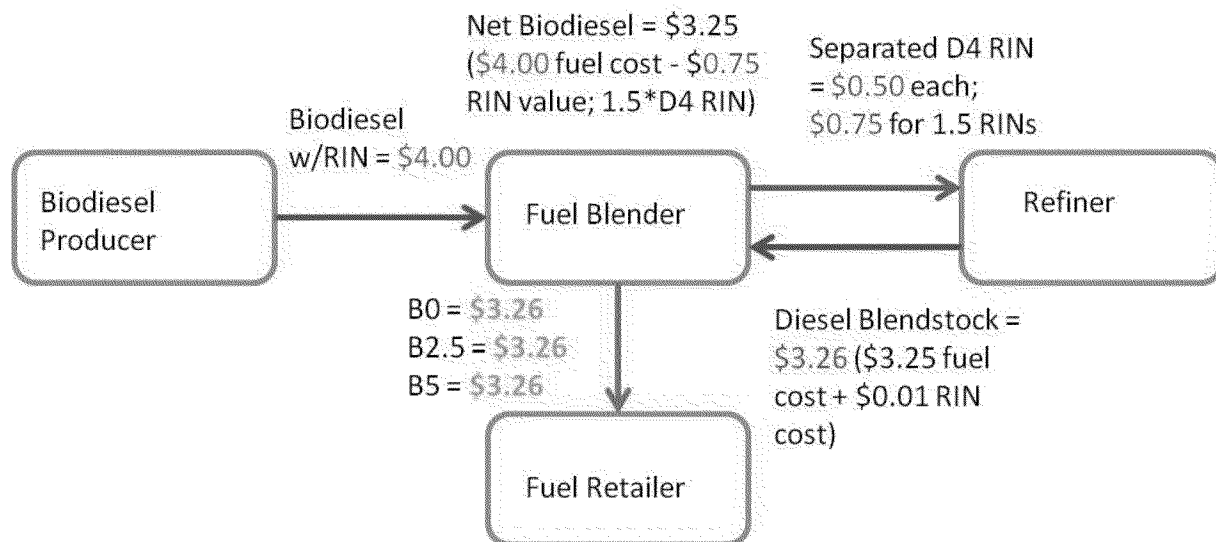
Net Biodiesel = \$3.25 (\$4.00 fuel cost - \$0.75 RIN value; 1.5*D4 RIN)

Separated D4 RIN = \$0.50 each; \$0.75 for 1.5 RINs

Biodiesel w/RIN = \$4.00

Biodiesel Producer

Fuel Blender

Refiner

B0 = \$3.26
B2.5 = \$3.26
B5 = \$3.26

Diesel Blendstock = \$3.26 (\$3.25 fuel cost + \$0.01 RIN cost)

Fuel Retailer